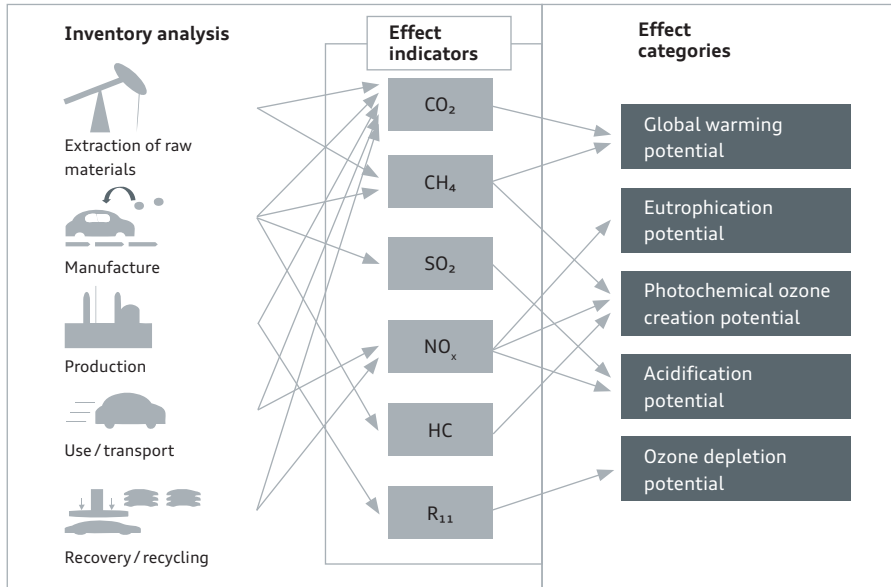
Inventory analysis

Extraction of raw materials

Manufacture

Production

Use / transport

Recovery / recycling

Effect indicators

$CO_2$

$CH_4$

$SO_2$

$NO_x$

HC

$R_{11}$

Effect categories

Global warming potential

Eutrophication potential

Photochemical ozone creation potential

Acidification potential

Ozone depletion potential